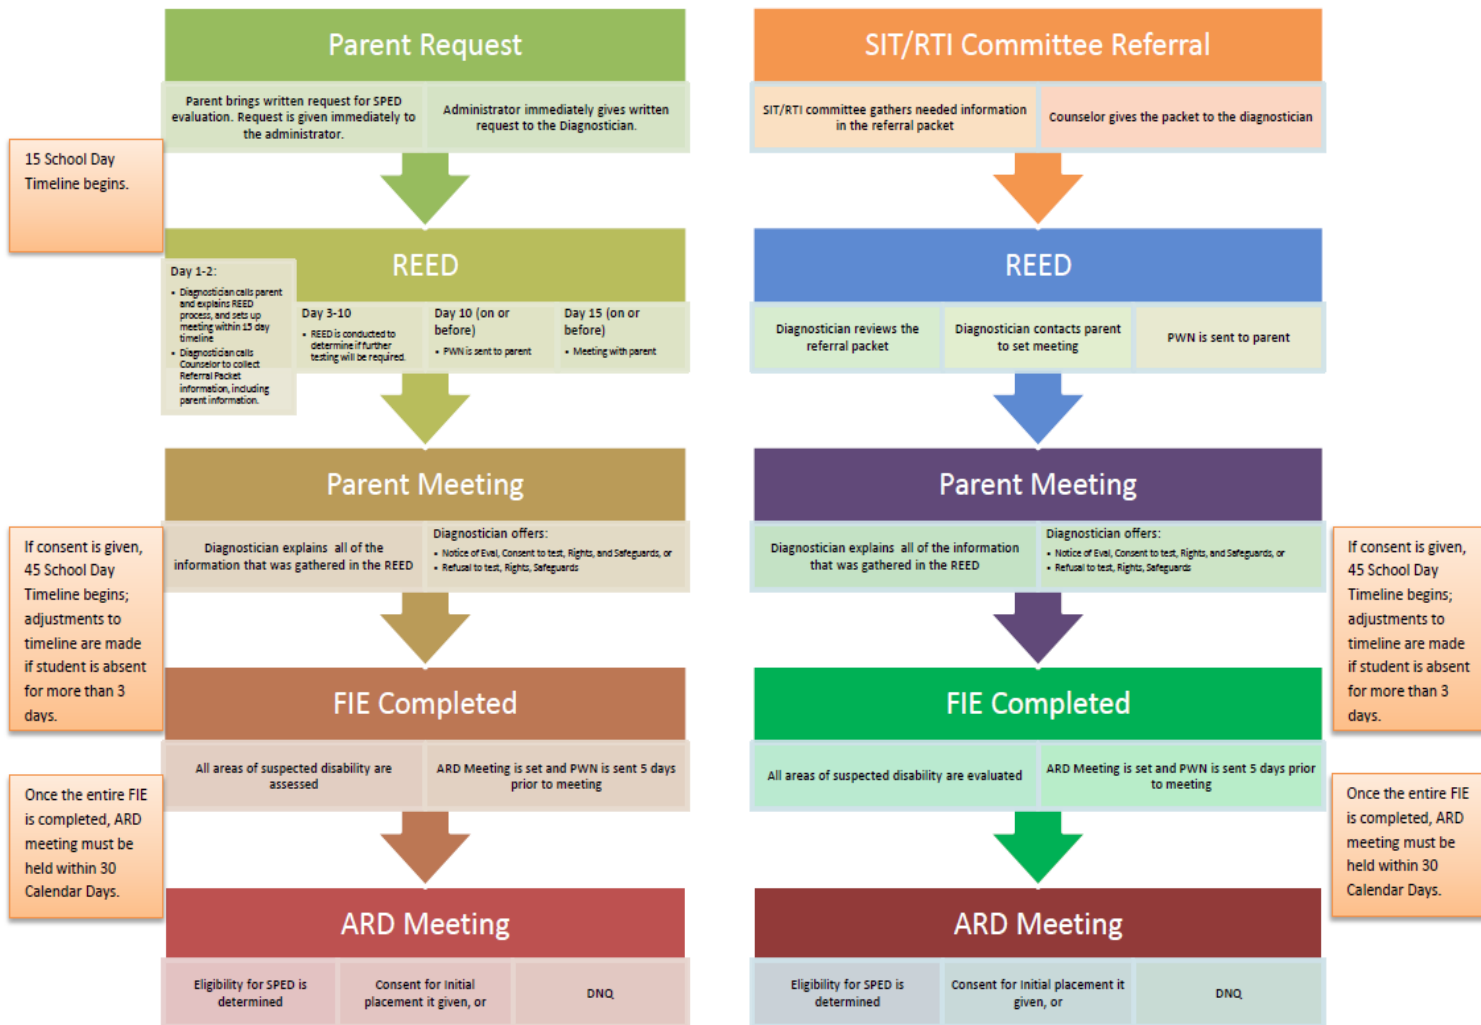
Parent Request

Parent brings written request for SPED evaluation. Request is given immediately to the administrator.

Administrator immediately gives written request to the Diagnostician.

15 School Day Timeline begins.

REED

Day 1-2:
• Diagnostician calls parent and explains REED process, and sets up meeting within 15 day timeline
• Diagnostician calls Counselor to collect Referral Packet information, including parent information.

Day 3-10
• REED is conducted to determine if further testing will be required.

Day 10 (on or before)
• PWN is sent to parent

Day 15 (on or before)
• Meeting with parent

Parent Meeting

Diagnostician explains all of the information that was gathered in the REED

Diagnostician offers:
• Notice of Eval, Consent to test, Rights, and Safeguards, or
• Refusal to test, Rights, Safeguards

If consent is given, 45 School Day Timeline begins; adjustments to timeline are made if student is absent for more than 3 days.

FIE Completed

All areas of suspected disability are assessed

ARD Meeting is set and PWN is sent 5 days prior to meeting

Once the entire FIE is completed, ARD meeting must be held within 30 Calendar Days.

ARD Meeting

Eligibility for SPED is determined

Consent for Initial placement it given, or

DNQ

SIT/RTI Committee Referral

SIT/RTI committee gathers needed information in the referral packet

Counselor gives the packet to the diagnostician

REED

Diagnostician reviews the referral packet

Diagnostician contacts parent to set meeting

PWN is sent to parent

Parent Meeting

Diagnostician explains all of the information that was gathered in the REED

Diagnostician offers:
• Notice of Eval, Consent to test, Rights, and Safeguards, or
• Refusal to test, Rights, Safeguards

If consent is given, 45 School Day Timeline begins; adjustments to timeline are made if student is absent for more than 3 days.

FIE Completed

All areas of suspected disability are evaluated

ARD Meeting is set and PWN is sent 5 days prior to meeting

Once the entire FIE is completed, ARD meeting must be held within 30 Calendar Days.

ARD Meeting

Eligibility for SPED is determined

Consent for Initial placement it given, or

DNQ